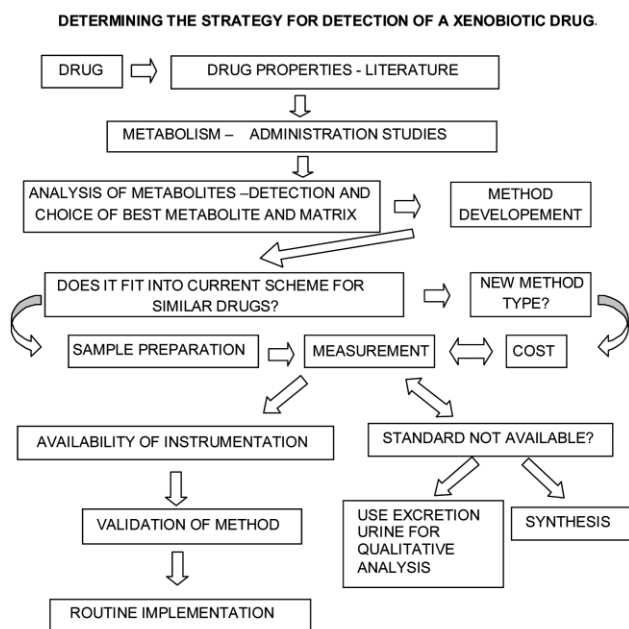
DETERMINING THE STRATEGY FOR DETECTION OF A XENOBIOTIC DRUG.

DRUG

DRUG PROPERTIES - LITERATURE

METABOLISM – ADMINISTRATION STUDIES

ANALYSIS OF METABOLITES –DETECTION AND CHOICE OF BEST METABOLITE AND MATRIX

METHOD DEVELOPEMENT

DOES IT FIT INTO CURRENT SCHEME FOR SIMILAR DRUGS?

NEW METHOD TYPE?

SAMPLE PREPARATION

MEASUREMENT

COST

AVAILABILITY OF INSTRUMENTATION

STANDARD NOT AVAILABLE?

VALIDATION OF METHOD

USE EXCRETION URINE FOR QUALITATIVE ANALYSIS

SYNTHESIS

ROUTINE IMPLEMENTATION